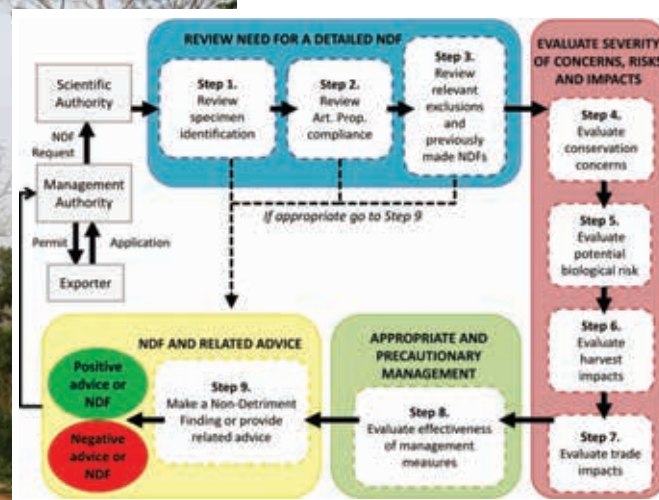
REVIEW NEED FOR A DETAILED NDF

Scientific Authority

NDF Request

Management Authority

Permit

Application

Exporter

Step 1. Review specimen identification

Step 2. Review Art. Prop. compliance

Step 3. Review relevant exclusions and previously made NDFs

If appropriate go to Step 9

EVALUATE SEVERITY OF CONCERNS, RISKS AND IMPACTS

Step 4. Evaluate conservation concerns

Step 5. Evaluate potential biological risk

Step 6. Evaluate harvest impacts

Step 7. Evaluate trade impacts

APPROPRIATE AND PRECAUTIONARY MANAGEMENT

Step 8. Evaluate effectiveness of management measures

NDF AND RELATED ADVICE

Step 9. Make a Non-Detriment Finding or provide related advice

Positive advice or NDF

Negative advice or NDF